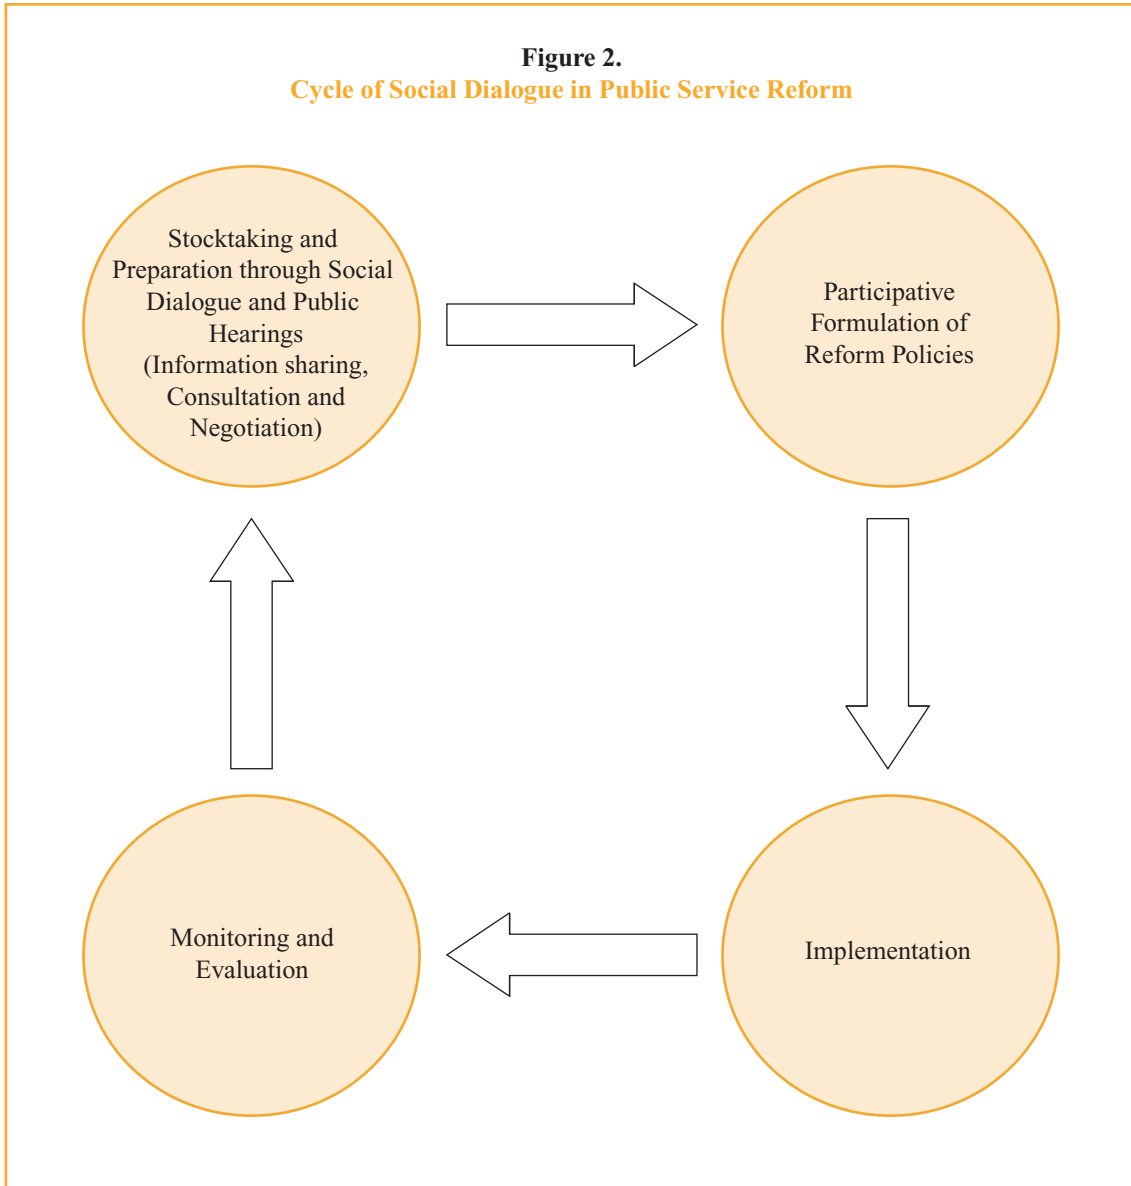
Figure 2.
Cycle of Social Dialogue in Public Service Reform

Stocktaking and Preparation through Social Dialogue and Public Hearings (Information sharing, Consultation and Negotiation)

Participative Formulation of Reform Policies

Implementation

Monitoring and Evaluation